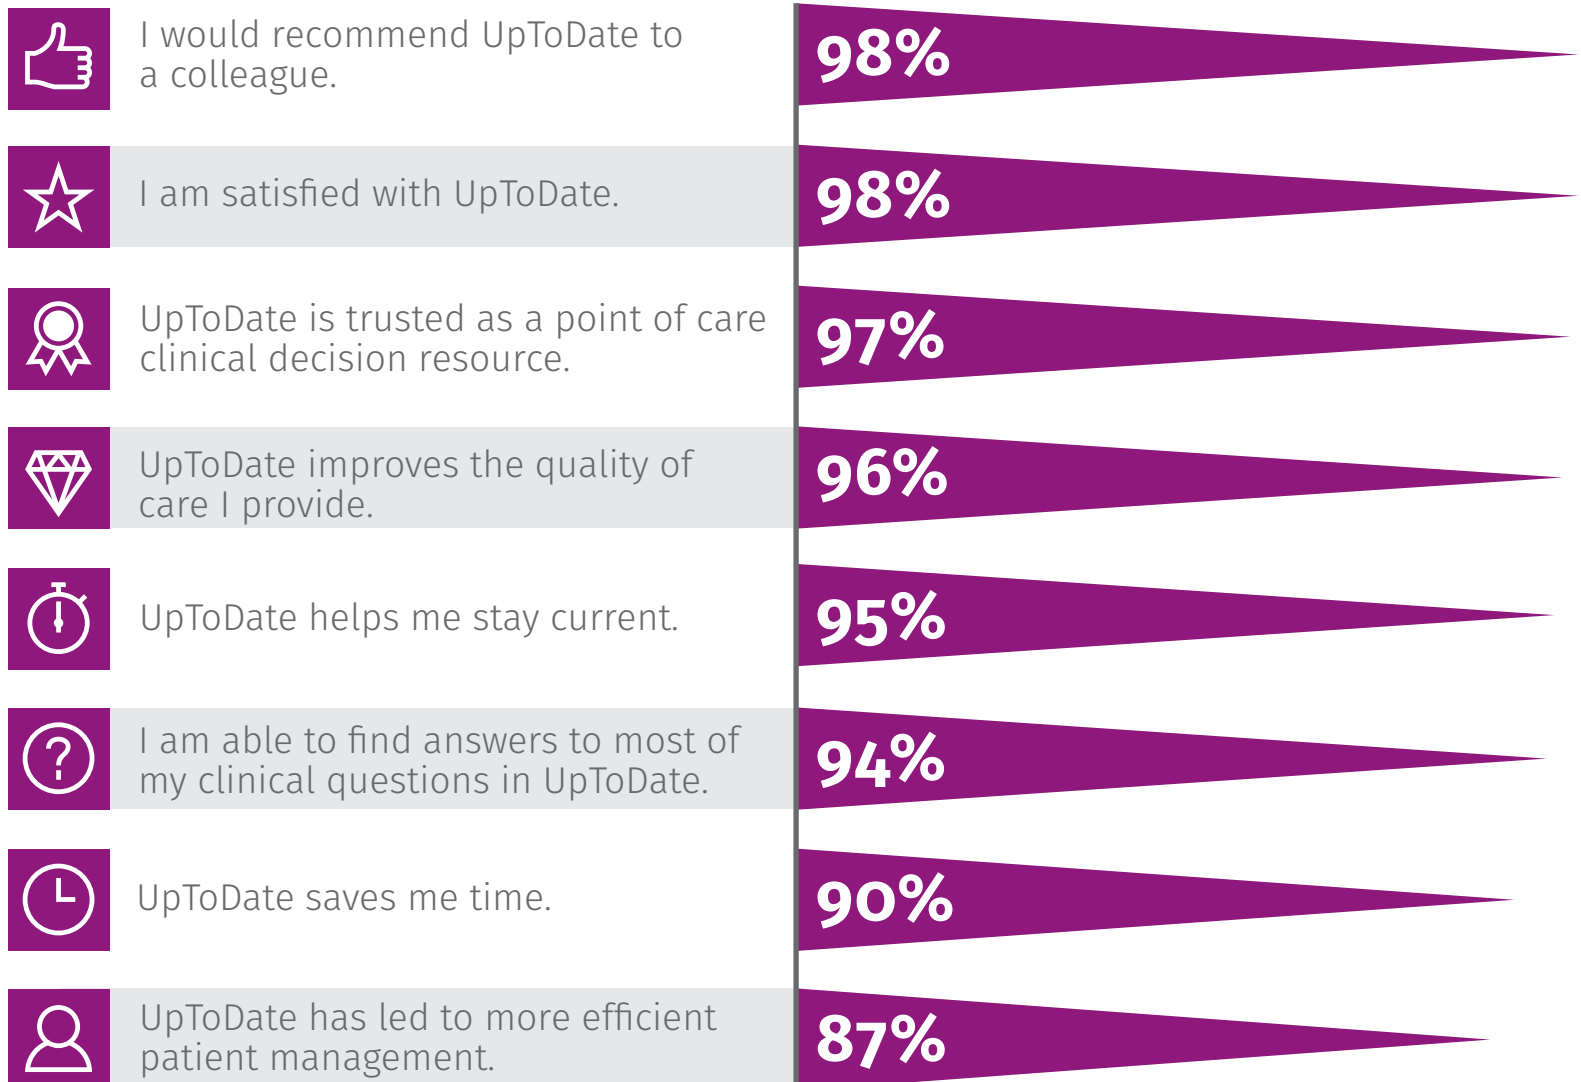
I would recommend UpToDate to a colleague.

98%

I am satisfied with UpToDate.

98%

UpToDate is trusted as a point of care clinical decision resource.

97%

UpToDate improves the quality of care I provide.

96%

UpToDate helps me stay current.

95%

I am able to find answers to most of my clinical questions in UpToDate.

94%

UpToDate saves me time.

90%

UpToDate has led to more efficient patient management.

87%